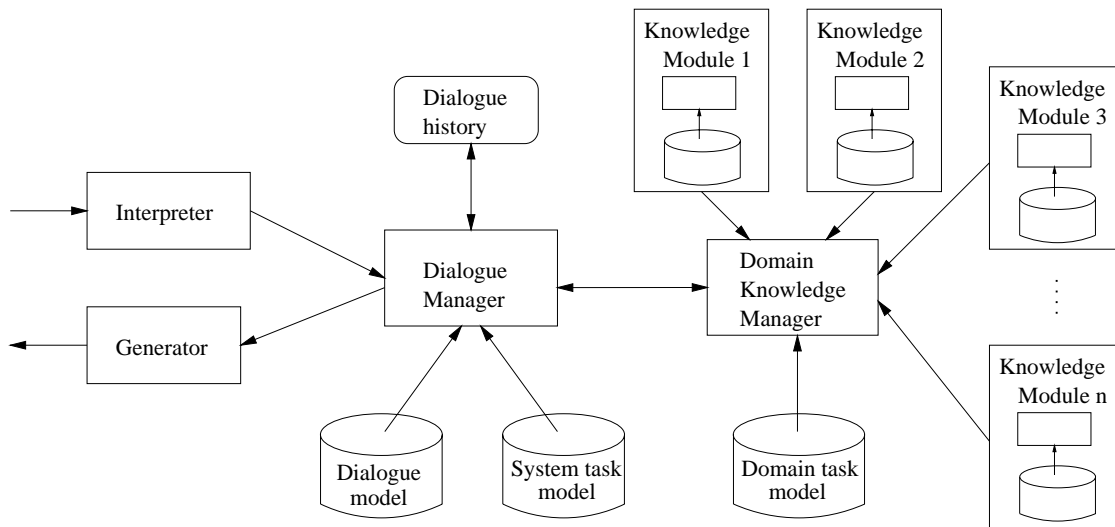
Knowledge Module 1

Knowledge Module 2

Knowledge Module 3

Dialogue history

Interpreter

Dialogue Manager

Domain Knowledge Manager

Generator

Knowledge Module n

Dialogue model

System task model

Domain task model